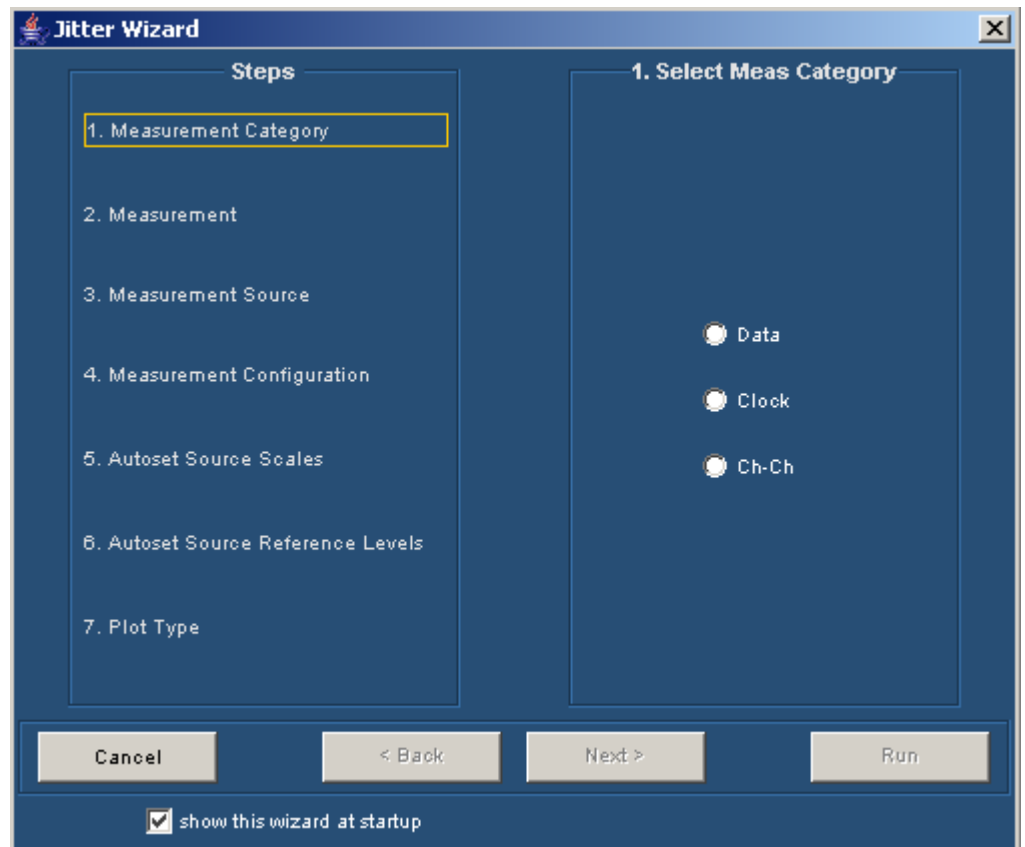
Jitter Wizard

Steps

1. Measurement Category

2. Measurement

3. Measurement Source

4. Measurement Configuration

5. Autoset Source Scales

6. Autoset Source Reference Levels

7. Plot Type

1. Select Meas Category

Data

Clock

Ch-Ch

Cancel

< Back

Next >

Run

show this wizard at startup